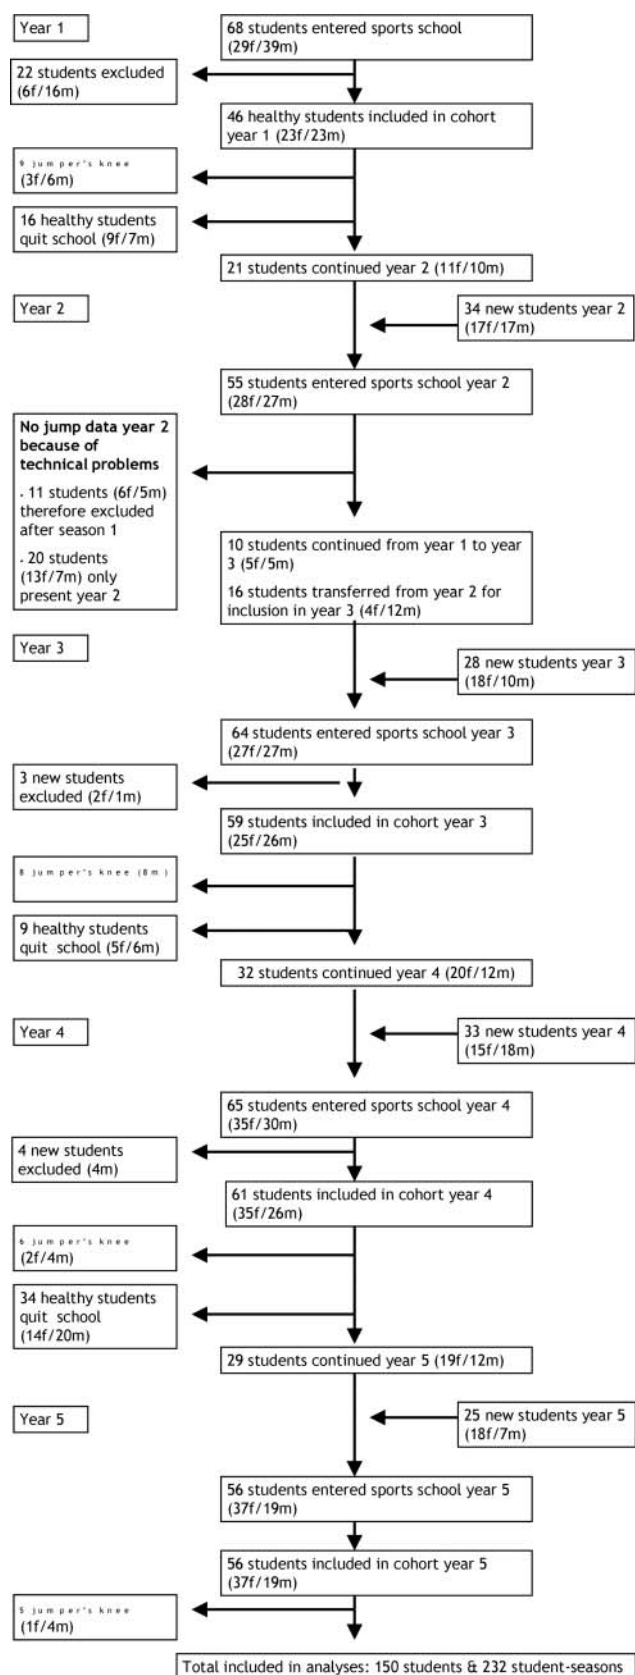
Year 1

68 students entered sports school (29f/39m)

22 students excluded (6f/16m)

46 healthy students included in cohort year 1 (23f/23m)

9 jumper's knee (3f/6m)

16 healthy students quit school (9f/7m)

21 students continued year 2 (11f/10m)

Year 2

34 new students year 2 (17f/17m)

55 students entered sports school year 2 (28f/27m)

No jump data year 2 because of technical problems

. 11 students (6f/5m) therefore excluded after season 1

. 20 students (13f/7m) only present year 2

10 students continued from year 1 to year 3 (5f/5m)

16 students transferred from year 2 for inclusion in year 3 (4f/12m)

Year 3

28 new students year 3 (18f/10m)

64 students entered sports school year 3 (27f/27m)

3 new students excluded (2f/1m)

59 students included in cohort year 3 (25f/26m)

8 jumper's knee (8m)

9 healthy students quit school (5f/6m)

32 students continued year 4 (20f/12m)

Year 4

33 new students year 4 (15f/18m)

65 students entered sports school year 4 (35f/30m)

4 new students excluded (4m)

61 students included in cohort year 4 (35f/26m)

6 jumper's knee (2f/4m)

34 healthy students quit school (14f/20m)

29 students continued year 5 (19f/12m)

Year 5

25 new students year 5 (18f/7m)

56 students entered sports school year 5 (37f/19m)

56 students included in cohort year 5 (37f/19m)

5 jumper's knee (1f/4m)

Total included in analyses: 150 students & 232 student-seasons